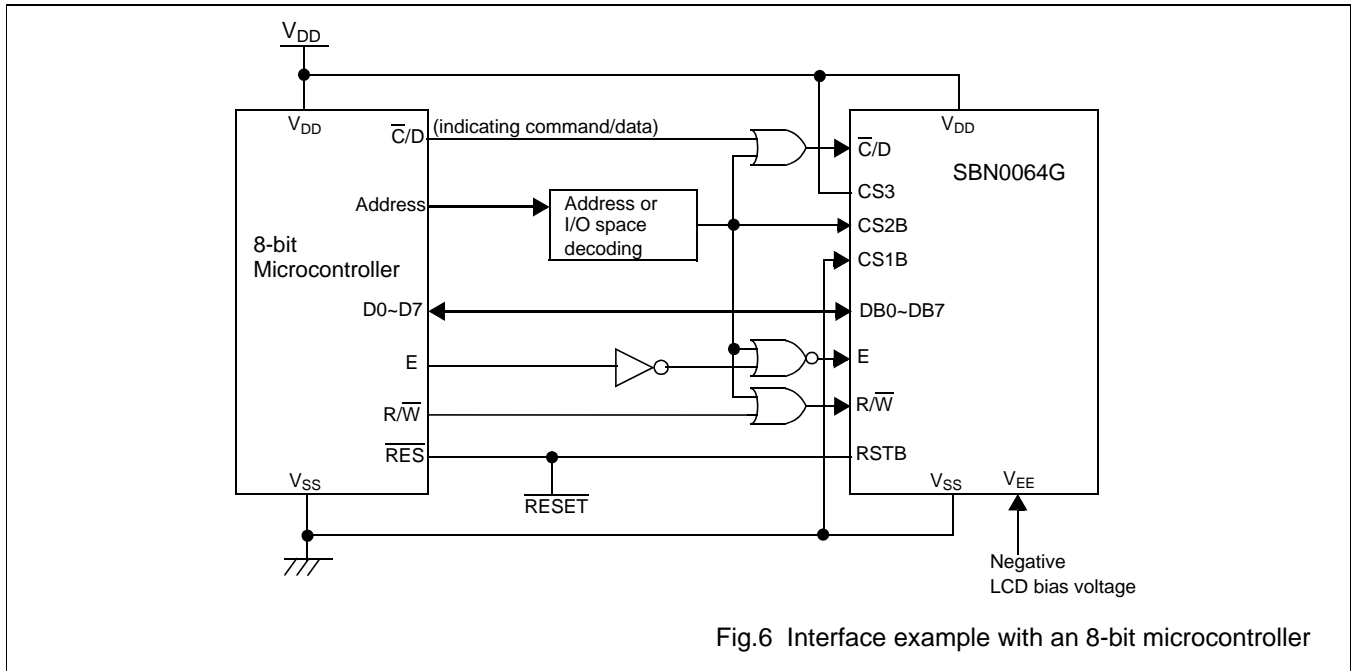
$V_{DD}$

$V_{DD}$

$\overline{C}$/D (indicating command/data)

Address

Address or I/O space decoding

8-bit Microcontroller

D0~D7

E

R/$\overline{W}$

$\overline{RES}$

$V_{SS}$

$\overline{RESET}$

$V_{DD}$

$\overline{C}$/D

SBN0064G

CS3

CS2B

CS1B

DB0~DB7

E

R/$\overline{W}$

RSTB

$V_{SS}$

$V_{EE}$

Negative LCD bias voltage

Fig.6 Interface example with an 8-bit microcontroller